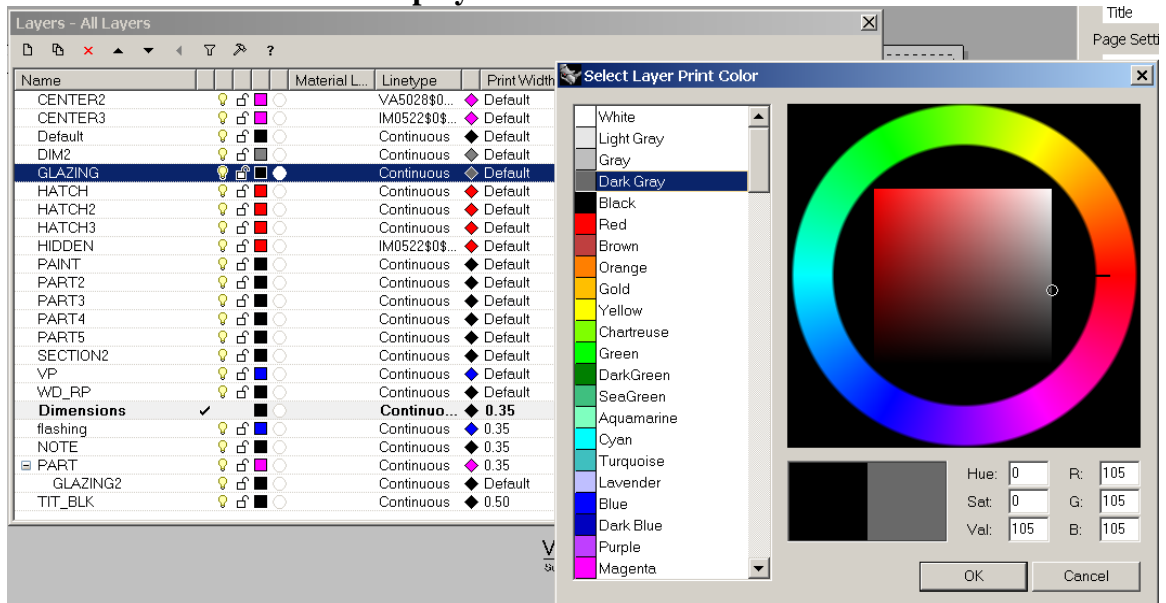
Layers - All Layers

?

| Name | | | | | Material L... | Linetype | | Print Width |
|---|---|---|---|---|---|---|---|---|
| CENTER2 | | | | | | VA5028$0... | | Default |
| CENTER3 | | | | | | IM0522$0$... | | Default |
| Default | | | | | | Continuous | | Default |
| DIM2 | | | | | | Continuous | | Default |
| GLAZING | | | | | | Continuous | | Default |
| HATCH | | | | | | Continuous | | Default |
| HATCH2 | | | | | | Continuous | | Default |
| HATCH3 | | | | | | Continuous | | Default |
| HIDDEN | | | | | | IM0522$0$... | | Default |
| PAINT | | | | | | Continuous | | Default |
| PART2 | | | | | | Continuous | | Default |
| PART3 | | | | | | Continuous | | Default |
| PART4 | | | | | | Continuous | | Default |
| PART5 | | | | | | Continuous | | Default |
| SECTION2 | | | | | | Continuous | | Default |
| VP | | | | | | Continuous | | Default |
| WD_RP | | | | | | Continuous | | Default |
| Dimensions | ✔ | | | | | Continuo... | | 0.35 |
| flashing | | | | | | Continuous | | 0.35 |
| NOTE | | | | | | Continuous | | 0.35 |
| ⊟ PART | | | | | | Continuous | | 0.35 |
| GLAZING2 | | | | | | Continuous | | Default |
| TIT_BLK | | | | | | Continuous | | 0.50 |

Title
Page Setti

Select Layer Print Color

White
Light Gray
Gray
Dark Gray
Black
Red
Brown
Orange
Gold
Yellow
Chartreuse
Green
DarkGreen
SeaGreen
Aquamarine
Cyan
Turquoise
Lavender
Blue
Dark Blue
Purple
Magenta

Hue: 0
Sat: 0
Val: 105
R: 105
G: 105
B: 105

OK
Cancel